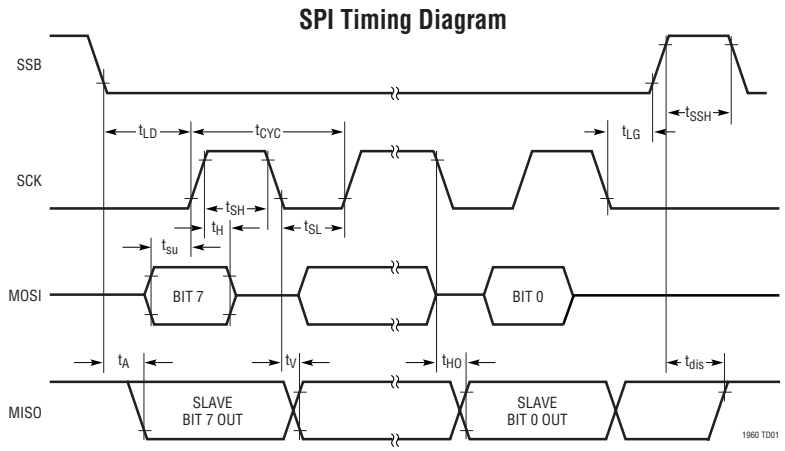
SPI Timing Diagram

SSB

$t_{LD}$

$t_{CYC}$

$t_{LG}$

$t_{SSH}$

SCK

$t_{SH}$

$t_{H}$

$t_{SL}$

$t_{su}$

MOSI

BIT 7

BIT 0

$t_{A}$

$t_{V}$

$t_{HO}$

$t_{dis}$

MISO

SLAVE BIT 7 OUT

SLAVE BIT 0 OUT

1960 TD01